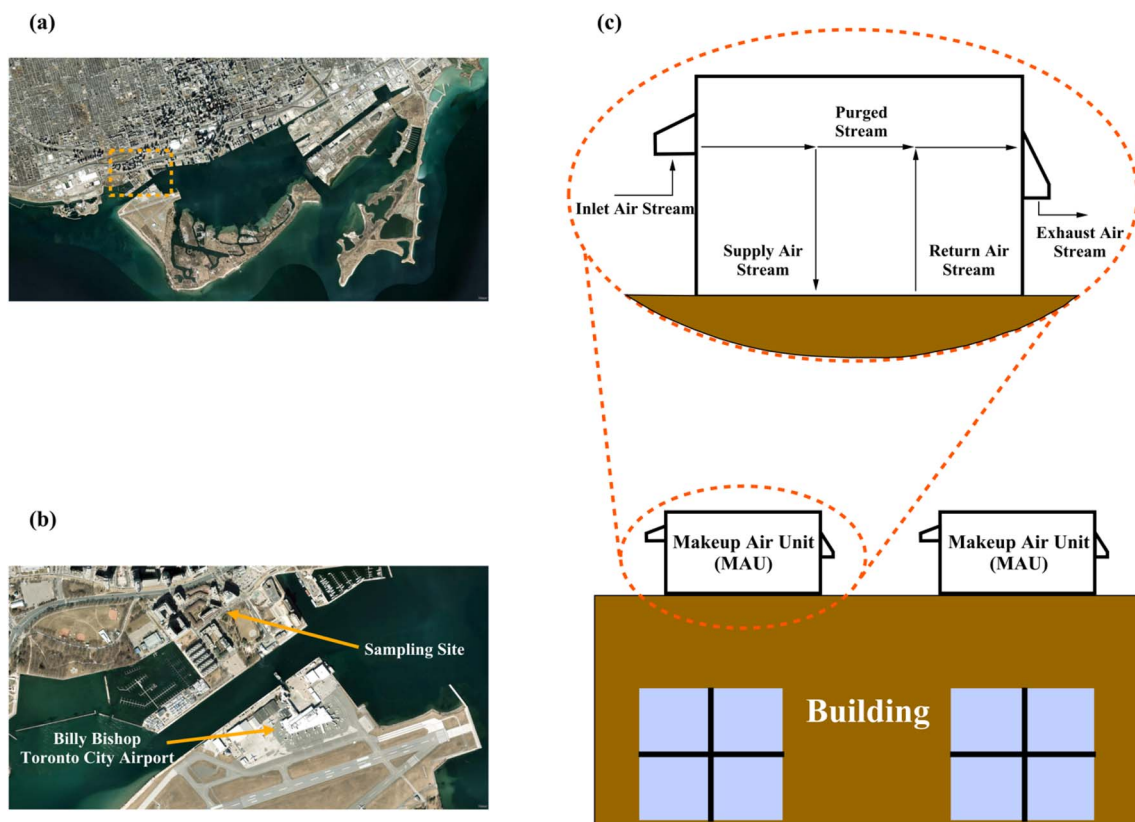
(a)

(b)

Sampling Site

Billy Bishop Toronto City Airport

(c)

Purged Stream

Inlet Air Stream

Supply Air Stream

Return Air Stream

Exhaust Air Stream

Makeup Air Unit (MAU)

Makeup Air Unit (MAU)

Building